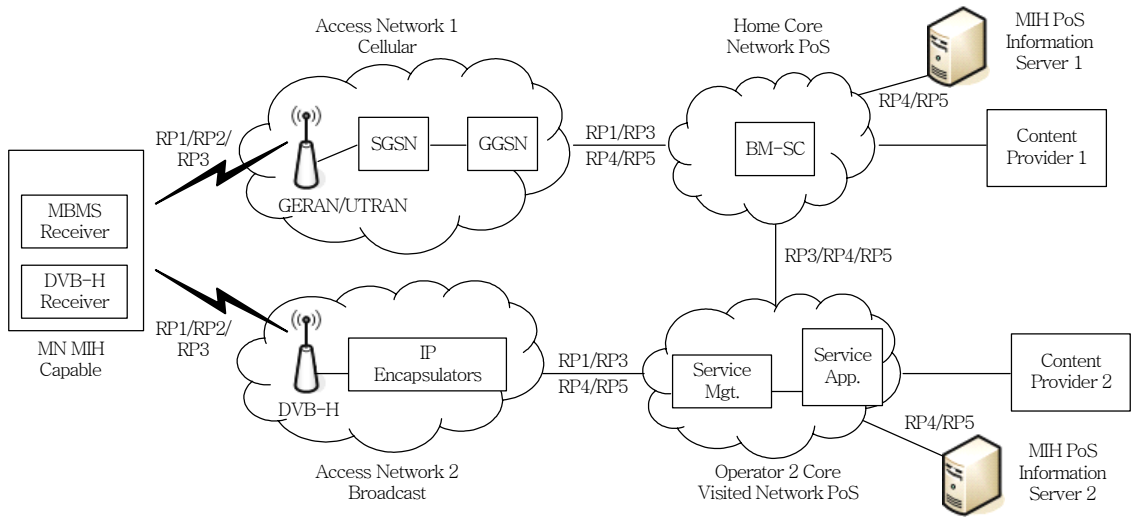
Access Network 1
Cellular

Home Core
Network PoS

MIH PoS
Information
Server 1

RP4/RP5

RP1/RP2/
RP3

SGSN

GGSN

RP1/RP3
RP4/RP5

BM-SC

Content
Provider 1

GERAN/UTRAN

MBMS
Receiver

DVB-H
Receiver

RP3/RP4/RP5

RP1/RP2/
RP3

MN MIH
Capable

IP
Encapsulators

DVB-H

RP1/RP3
RP4/RP5

Service
Mgt.

Service
App.

Content
Provider 2

RP4/RP5

Access Network 2
Broadcast

Operator 2 Core
Visited Network PoS

MIH PoS
Information
Server 2